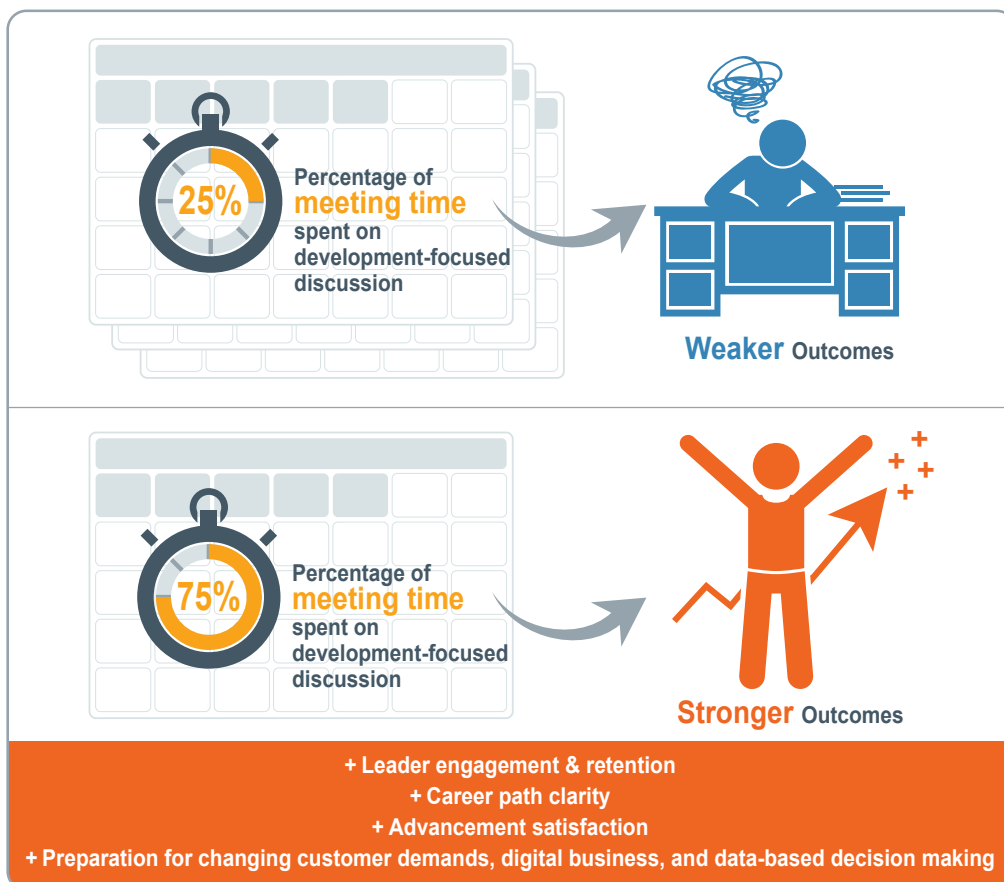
25%

Percentage of meeting time spent on development-focused discussion

Weaker Outcomes

75%

Percentage of meeting time spent on development-focused discussion

Stronger Outcomes

+ Leader engagement & retention
+ Career path clarity
+ Advancement satisfaction
+ Preparation for changing customer demands, digital business, and data-based decision making